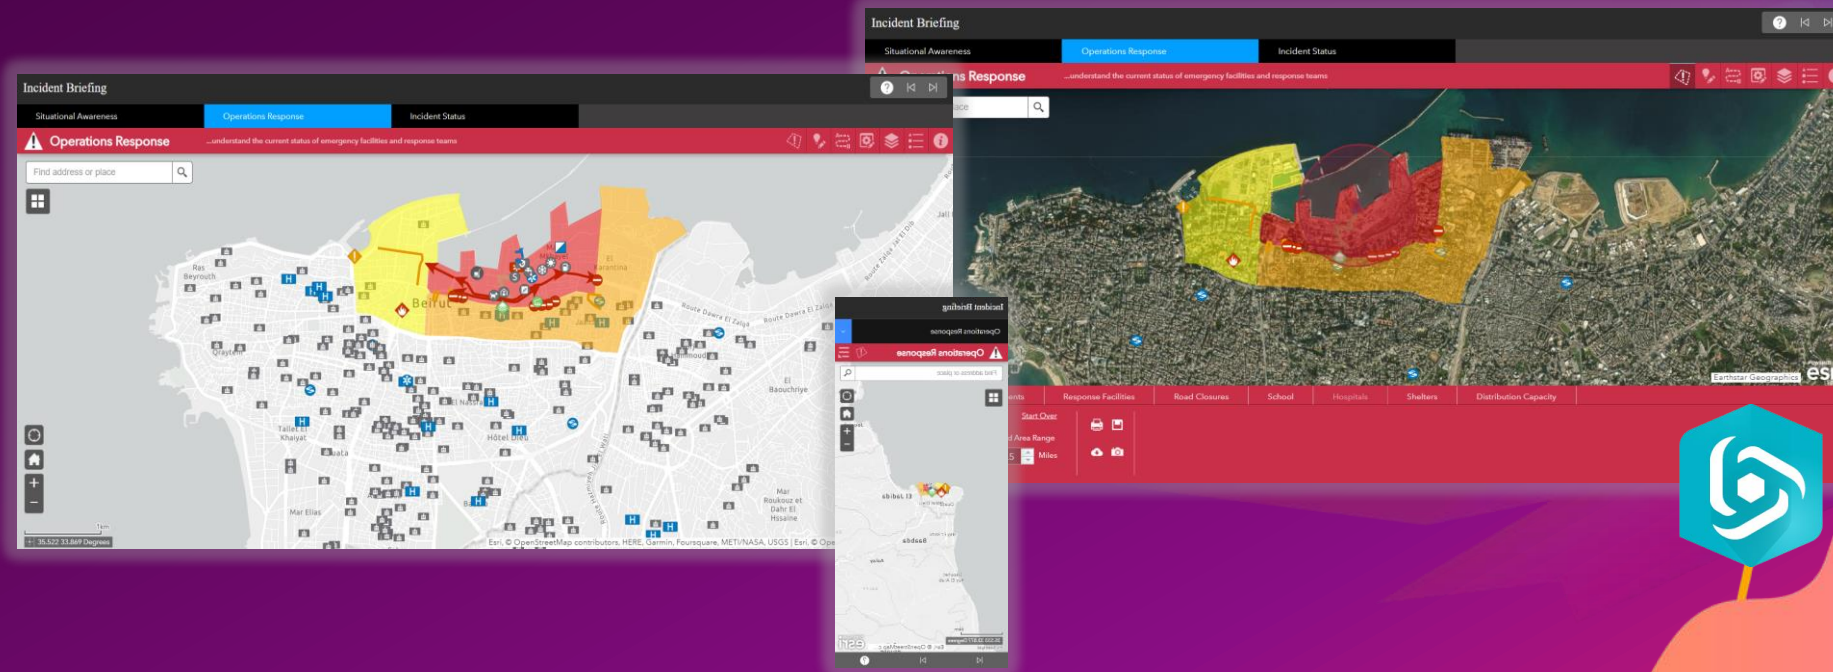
Incident Briefing

Situational Awareness
Operations Response
Incident Status

Operations Response
...understand the current status of emergency facilities and response teams

Find address or place

Ras Beyrouth
Beirut
Qraytem
Tallet El Khaiyat
Hôtel Dieu
Mar Elias
El Baouchriye
Mar Roukouz et Dahr El Hsaine
Quarantina
Route Dawra El Zalqa

1km
35.522 33.869 Degrees
Esri, © OpenStreetMap contributors, HERE, Garmin, Foursquare, METI/NASA, USGS | Esri, © Ope

Incident Briefing
Operations Response
Operations Response
Find address or place

Incident Briefing

Situational Awareness
Operations Response
Incident Status

ns Response
...understand the current status of emergency facilities and response teams

ace

Earthstar Geographics
esr

ents
Response Facilities
Road Closures
School
Hospitals
Shelters
Distribution Capacity

Start Over
Area Range
5
Miles